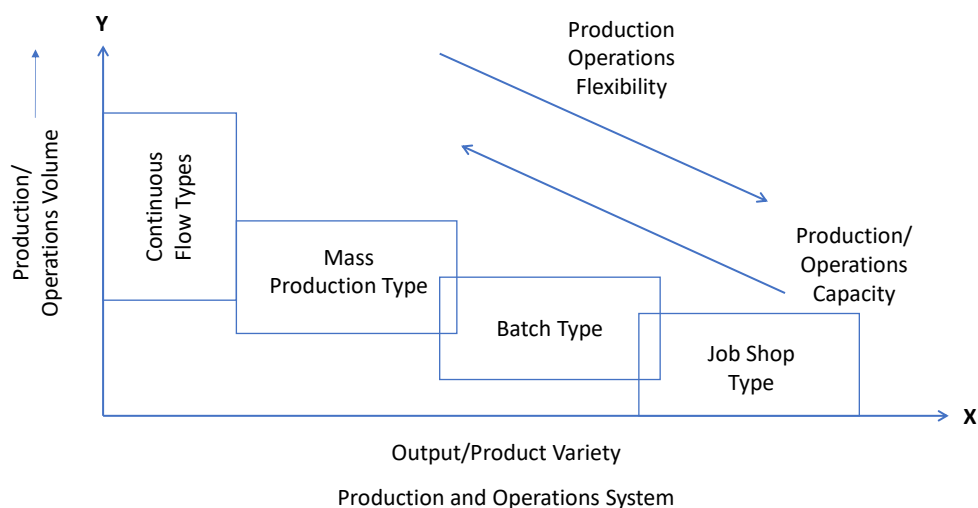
Y

Production/ Operations Volume

Production Operations Flexibility

Continuous Flow Types

Mass Production Type

Production/ Operations Capacity

Batch Type

Job Shop Type

X

Output/Product Variety

Production and Operations System